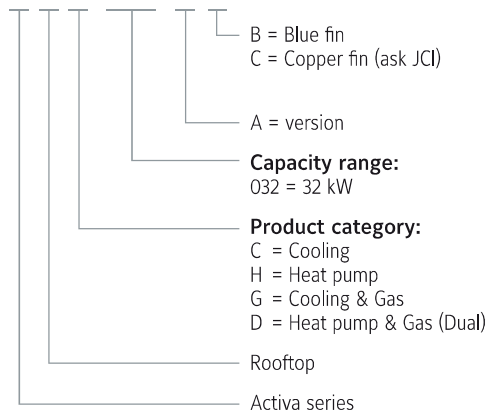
B = Blue fin
C = Copper fin (ask JCI)

A = version

**Capacity range:**
032 = 32 kW

**Product category:**
C = Cooling
H = Heat pump
G = Cooling & Gas
D = Heat pump & Gas (Dual)

Rooftop

Activa series